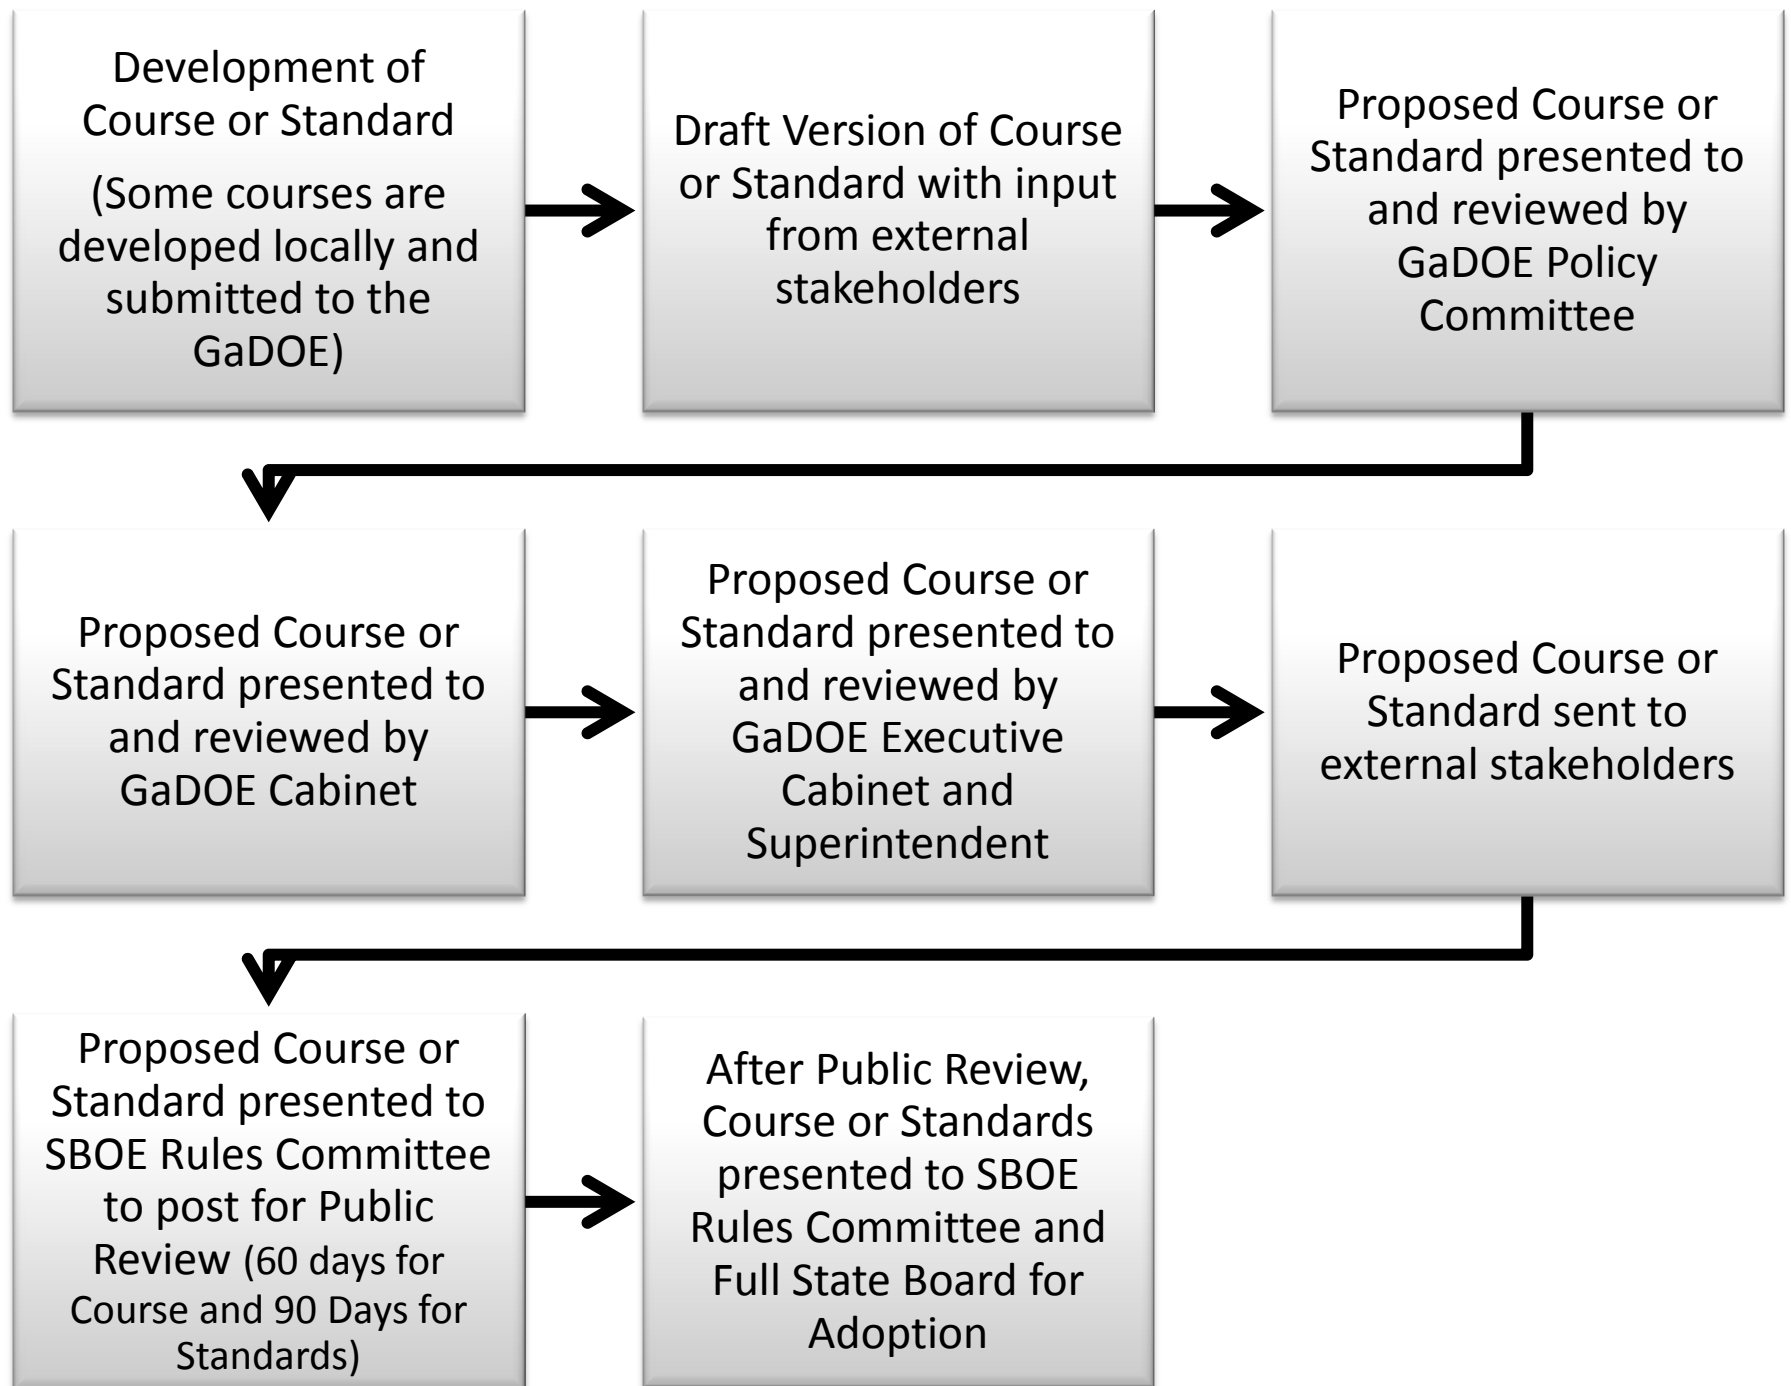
Development of Course or Standard

(Some courses are developed locally and submitted to the GaDOE)

Draft Version of Course or Standard with input from external stakeholders

Proposed Course or Standard presented to and reviewed by GaDOE Policy Committee

Proposed Course or Standard presented to and reviewed by GaDOE Cabinet

Proposed Course or Standard presented to and reviewed by GaDOE Executive Cabinet and Superintendent

Proposed Course or Standard sent to external stakeholders

Proposed Course or Standard presented to SBOE Rules Committee to post for Public Review (60 days for Course and 90 Days for Standards)

After Public Review, Course or Standards presented to SBOE Rules Committee and Full State Board for Adoption